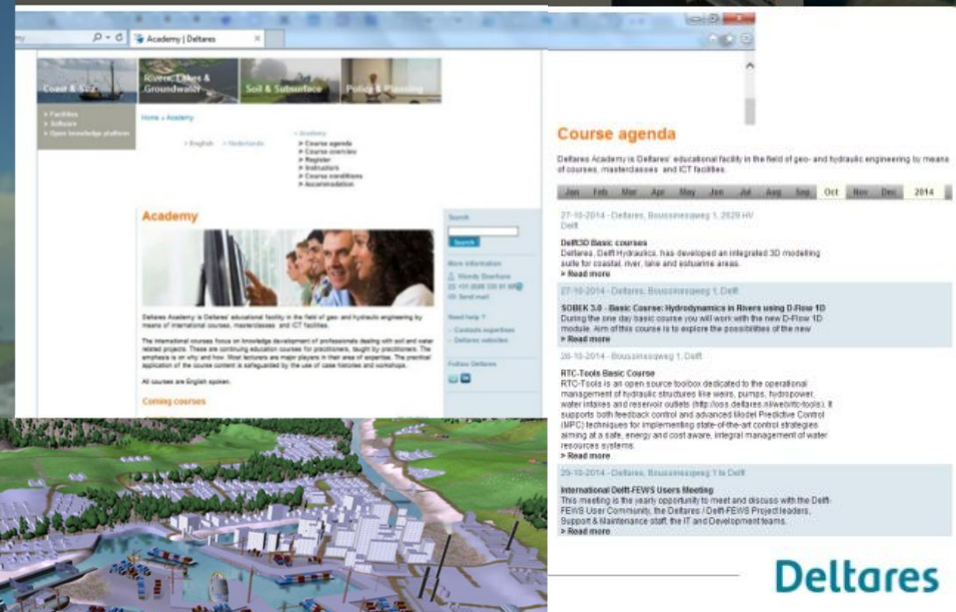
Academy | Deltares

Coast & Sea

Rivers, Lakes & Groundwater

Soil & Subsurface

Policy & Planning

» Facilities
» Software
» Open knowledge platform

Home » Academy

» English » Nederlands

» Academy
» Course agenda
» Course overview
» Register
» Instructors
» Course conditions
» Accommodation

Academy

Deltares Academy is Deltares' educational facility in the field of geo- and hydraulic engineering by means of international courses, masterclasses and ICT facilities.

The international courses focus on knowledge development of professionals dealing with soil and water related projects. These are continuing education courses for practitioners, taught by practitioners. The emphasis is on why and how. Most lecturers are major players in their area of expertise. The practical application of the course content is safeguarded by the use of case histories and workshops.

All courses are English spoken.

Coming courses

Search

Search

More information

Mendy Boerhave

+31 (0)88 335 81 98

Send mail

Need help ?

» Contacts expertises
» Deltares websites

Follow Deltares

Course agenda

Deltares Academy is Deltares' educational facility in the field of geo- and hydraulic engineering by means of courses, masterclasses and ICT facilities.

| Jan | Feb | Mar | Apr | May | Jun | Jul | Aug | Sep | Oct | Nov | Dec | 2014 |
|---|---|---|---|---|---|---|---|---|---|---|---|---|

27-10-2014 - Deltares, Boussinesqweg 1, 2629 HV Delft

Delft3D Basic courses
Deltares, Delft Hydraulics, has developed an integrated 3D modelling suite for coastal, river, lake and estuarine areas.
> Read more

27-10-2014 - Deltares, Boussinesqweg 1, Delft

SOBEK 3.0 - Basic Course: Hydrodynamics in Rivers using D-Flow 1D
During the one day basic course you will work with the new D-Flow 1D module. Aim of this course is to explore the possibilities of the new
> Read more

28-10-2014 - Boussinesqweg 1, Delft

RTC-Tools Basic Course
RTC-Tools is an open source toolbox dedicated to the operational management of hydraulic structures like weirs, pumps, hydropower, water intakes and reservoir outlets (http://oss.deltares.nl/web/rtc-tools). It supports both feedback control and advanced Model Predictive Control (MPC) techniques for implementing state-of-the-art control strategies aiming at a safe, energy and cost aware, integral management of water resources systems.
> Read more

29-10-2014 - Deltares, Boussinesqweg 1 te Delft

International Delft-FEWS Users Meeting
This meeting is the yearly opportunity to meet and discuss with the Delft-FEWS User Community, the Deltares / Delft-FEWS Project leaders, Support & Maintenance staff, the IT and Development teams.
> Read more

Deltares